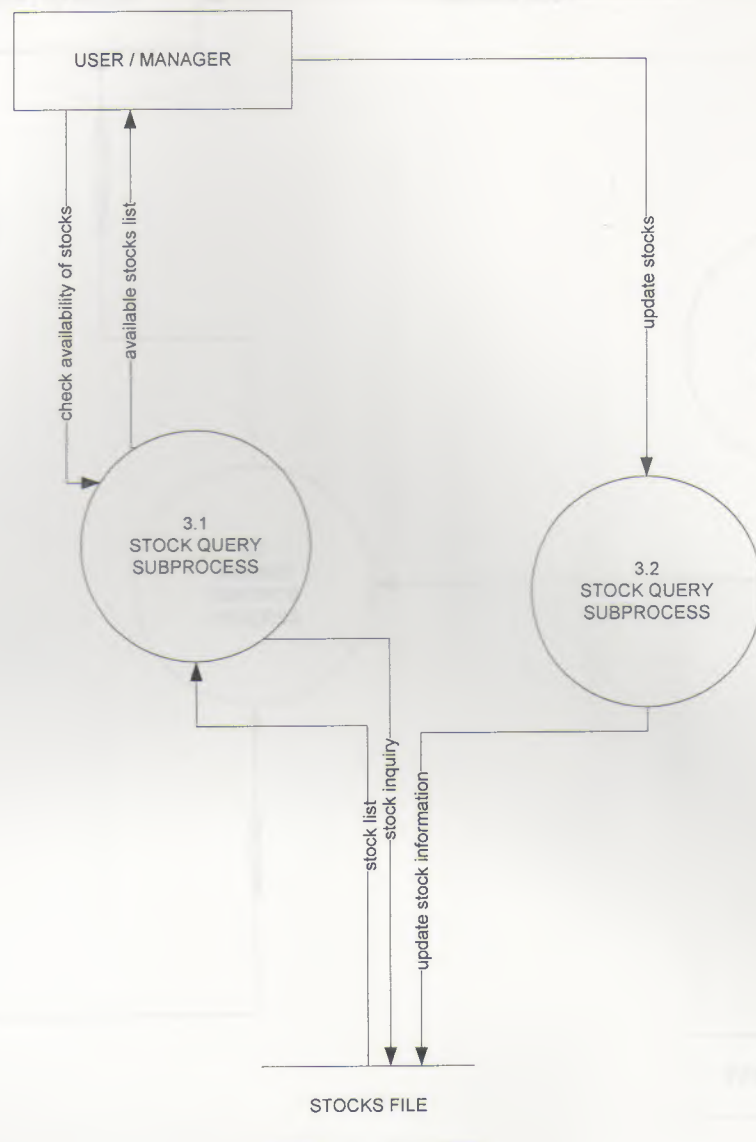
USER / MANAGER

check availability of stocks

available stocks list

update stocks

3.1
STOCK QUERY
SUBPROCESS

3.2
STOCK QUERY
SUBPROCESS

stock list

stock inquiry

update stock information

STOCKS FILE